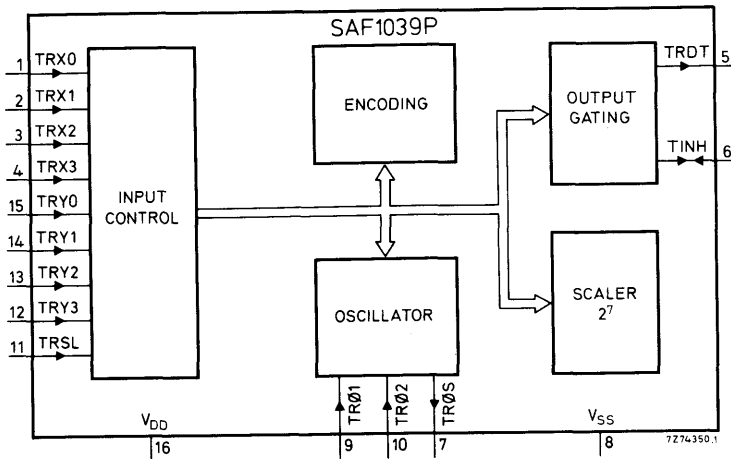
SAF1039P

1 TRX0
2 TRX1
3 TRX2
4 TRX3
15 TRY0
14 TRY1
13 TRY2
12 TRY3
11 TRSL

INPUT CONTROL

ENCODING

OSCILLATOR

OUTPUT GATING

SCALER $2^7$

TRDT 5
TINH 6

TRØ1 9
TRØ2 10
TRØS 7

$V_{DD}$ 16
$V_{SS}$ 8

7Z74350.1